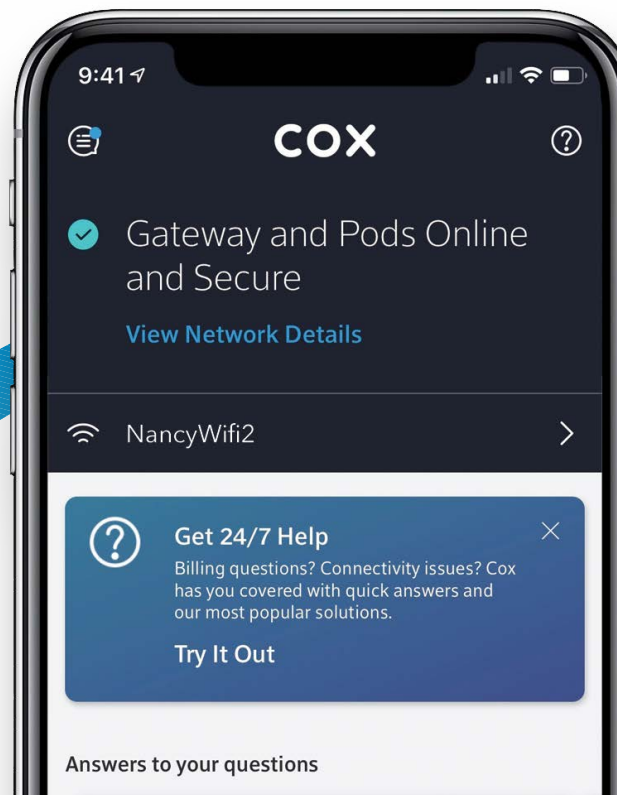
9:41

COX

?

Gateway and Pods Online and Secure

View Network Details

NancyWifi2

?

Get 24/7 Help

Billing questions? Connectivity issues? Cox has you covered with quick answers and our most popular solutions.

Try It Out

Answers to your questions